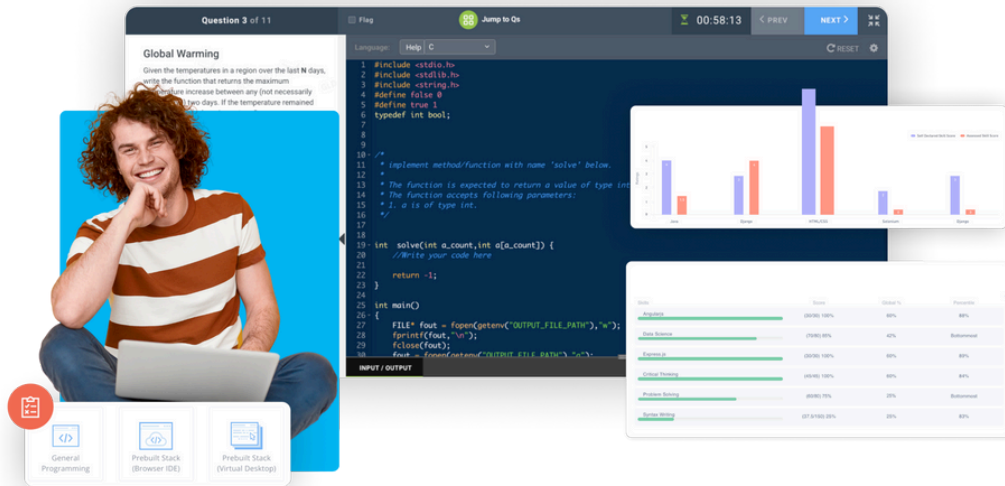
Question 3 of 11

Flag

Jump to Qs

00:58:13

PREV

NEXT

Global Warming

Given the temperatures in a region over the last N days, write the function that returns the maximum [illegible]perature increase between any (not necessarily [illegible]) two days. If the temperature remained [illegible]

Language: Help C

RESET

1 #include <stdio.h>
2 #include <stdlib.h>
3 #include <string.h>
4 #define false 0
5 #define true 1
6 typedef int bool;
7
8
9
10 /*
11  * implement method/function with name 'solve' below.
12  *
13  * The function is expected to return a value of type int
14  * The function accepts following parameters:
15  * 1. a is of type int.
16  */
17
18
19 int  solve(int a_count,int a[a_count]) {
20     //Write your code here
21
22     return -1;
23 }
24
25 int main()
26 {
27     FILE* fout = fopen(getenv("OUTPUT_FILE_PATH"),"w");
28     fprintf(fout,"\n");
29     fclose(fout);
30     fout = fopen(getenv("OUTPUT_FILE_PATH"),"a");

INPUT / OUTPUT

| Skills | Score | Global % | Percentile |
|---|---|---|---|
| Angularjs | (50/50) 100% | 60% | 89% |
| Data Science | (70/90) 85% | 42% | Bottommost |
| Express.js | (50/50) 100% | 50% | 89% |
| Critical Thinking | (45/45) 100% | 60% | 84% |
| Problem Solving | (60/80) 75% | 26% | Bottommost |
| Syntax Writing | (37.5/100) 35% | 20% | 83% |

General Programming

Prebuilt Stack (Browser IDE)

Prebuilt Stack (Virtual Desktop)